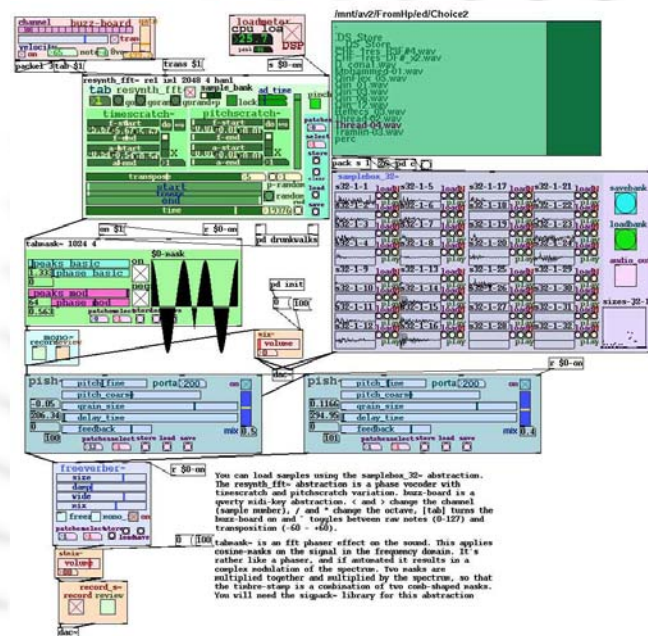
channel buzz-board
velocity note 0vel
packet $1 tab $1
trans $1
loadmeter
cpu load
25.7
DSP
s $0-on
/mnt/av2/FromHp/ed/Choice2

.DS_Store
._.DS_Store
9m6-1res_DSF#4.wav
9m6-1res_DF#_s2.wav
11_conal.wav
Mohammed-01.wav
10mFlex_05.wav
9im_01.wav
9im_02.wav
9im_05.wav
9im_10.wav
Intecc_01.wav
Thread-02.wav
Thread-04.wav
Tramlin-03.wav
perc

resynth_fft~ rel inl 2048 4 han1
tab resynth_fft sample_bank
gran grand grandp lock
timescratch~ pitchscratch~
f-start a-start a-end
transpose
start freeze end time
p-random random
on $1
r $0-on
pd drunkwalks
pack s 1
samplebox_32~
s32-1-1 s32-1-5 s32-1-17 s32-1-21
s32-1-9 s32-1-13 s32-1-25 s32-1-29
savebank
loadbank
audio_out
sizes-32-1
tabmask~ 1024 4
$0-mask
peaks basic
phase basic
peaks mod
phase mod
pd init
mix~
volume
mono~
record
pish~ pitch_fine porta 200
pitch_coarse
grain_size
delay_time
feedback
mix
patchesselect store load save
r $0-on
freeverber~
size
damp
wide
mix
freeze mono on
stmix~
volume
record_s~
record review
dac~

You can load samples using the samplebox_32~ abstraction.
The resynth_fft~ abstraction is a phase vocoder with timescratch and pitchscratch variation. buzz-board is a qwerty midi-key abstraction. < and > change the channel (sample number), / and * change the octave, [tab] turns the buzz-board on and ' toggles between raw notes (0-127) and transposition (-60 - +60).

tabmask~ is an fft phaser effect on the sound. This applies cosine-masks on the signal in the frequency domain. It's rather like a phaser, and if automated it results in a complex modulation of the spectrum. Two masks are multiplied together and multiplied by the spectrum, so that the timbre-stamp is a combination of two comb-shaped masks. You will need the sigpack~ library for this abstraction